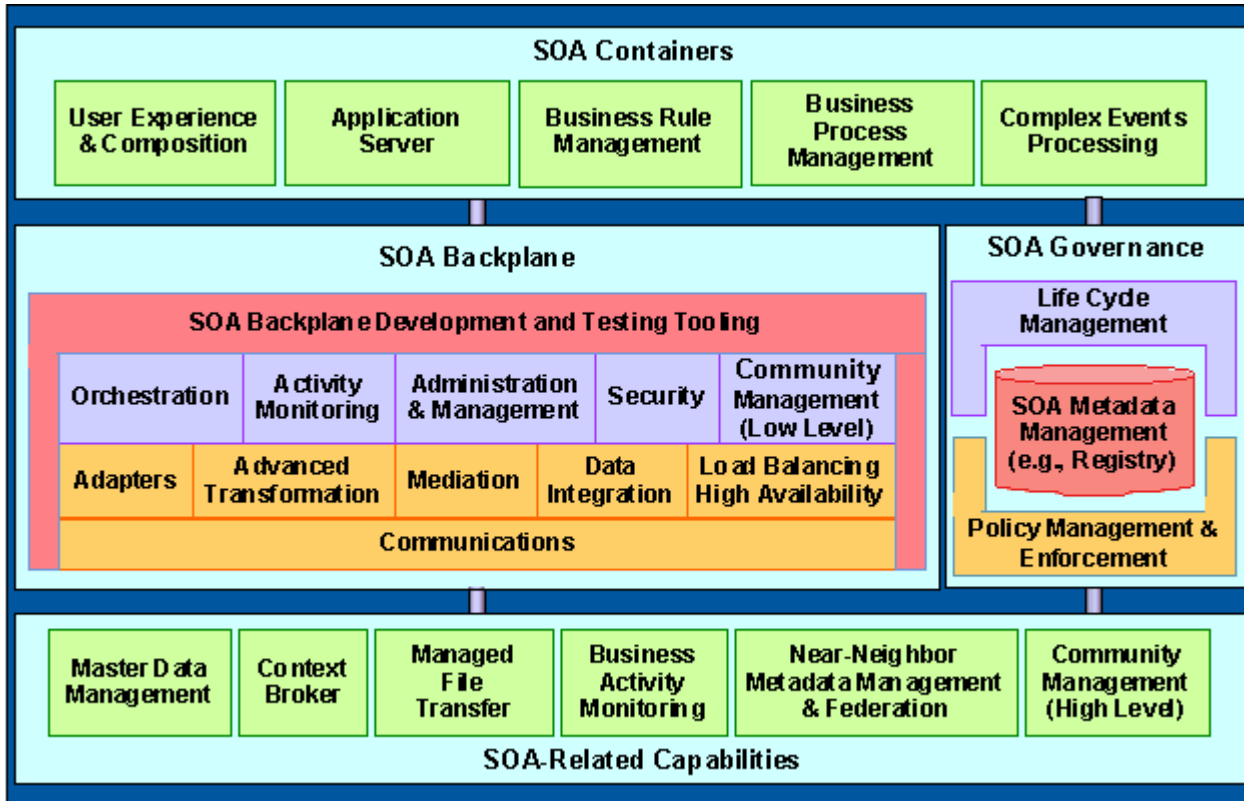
SOA Containers

User Experience & Composition

Application Server

Business Rule Management

Business Process Management

Complex Events Processing

SOA Backplane

SOA Backplane Development and Testing Tooling

Orchestration

Activity Monitoring

Administration & Management

Security

Community Management (Low Level)

Adapters

Advanced Transformation

Mediation

Data Integration

Load Balancing High Availability

Communications

SOA Governance

Life Cycle Management

SOA Metadata Management (e.g., Registry)

Policy Management & Enforcement

Master Data Management

Context Broker

Managed File Transfer

Business Activity Monitoring

Near-Neighbor Metadata Management & Federation

Community Management (High Level)

SOA-Related Capabilities